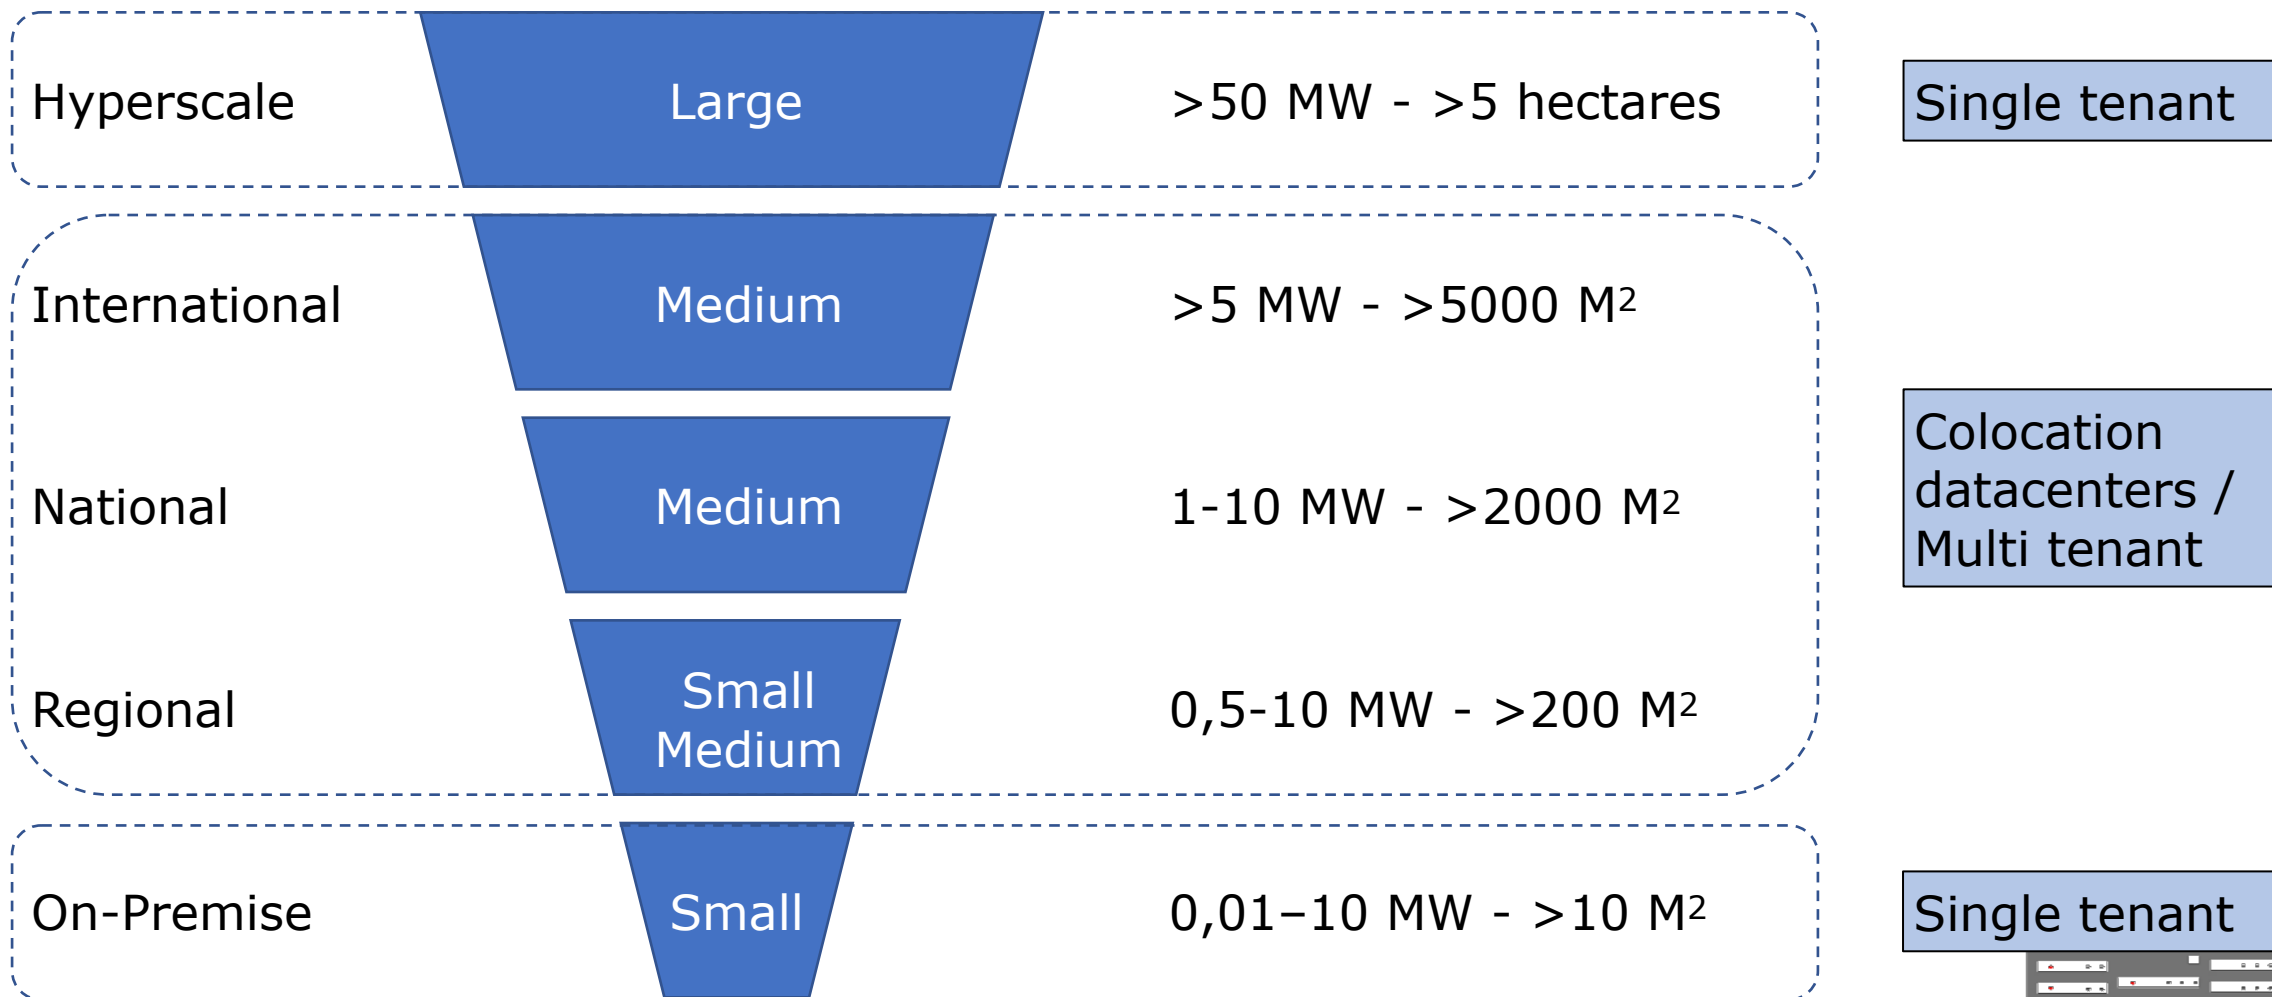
Hyperscale
Large
>50 MW - >5 hectares
Single tenant

International
Medium
>5 MW - >5000 M$^2$

National
Medium
1-10 MW - >2000 M$^2$

Colocation datacenters / Multi tenant

Regional
Small Medium
0,5-10 MW - >200 M$^2$

On-Premise
Small
0,01–10 MW - >10 M$^2$
Single tenant